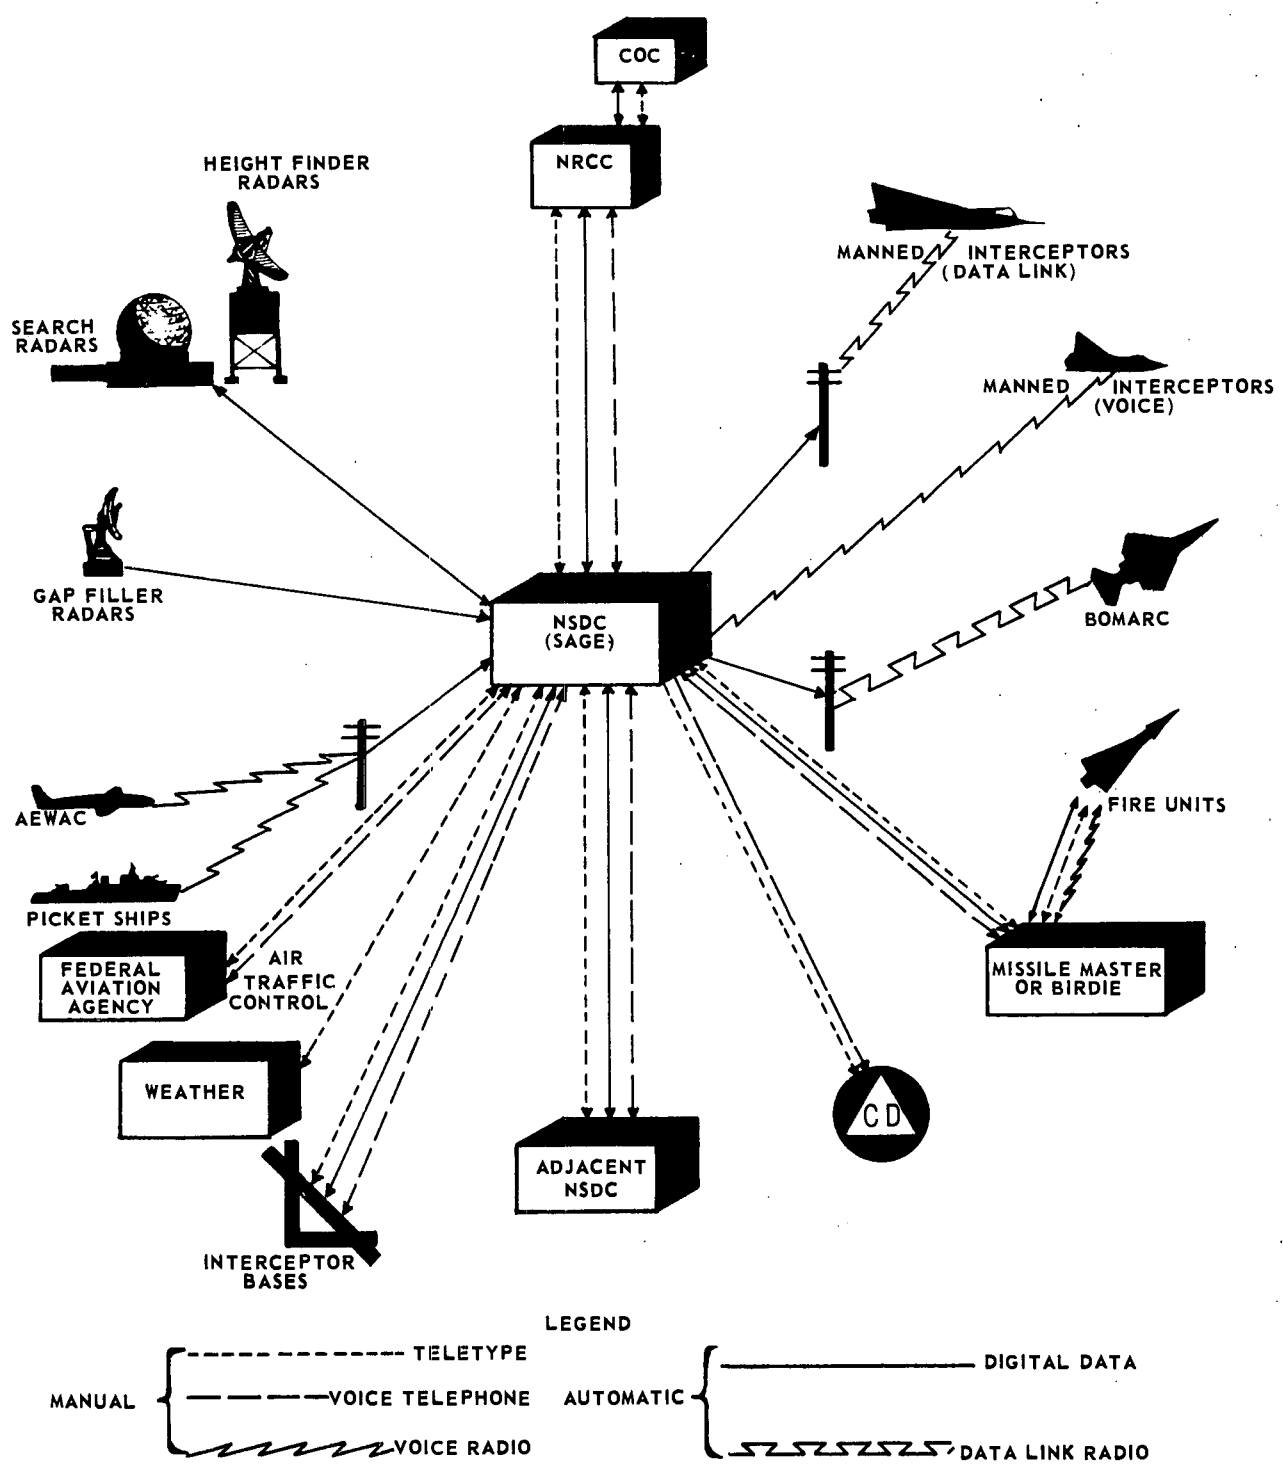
COC

NRCC

HEIGHT FINDER RADARS

SEARCH RADARS

MANNED INTERCEPTORS (DATA LINK)

MANNED INTERCEPTORS (VOICE)

GAP FILLER RADARS

NSDC (SAGE)

BOMARC

AEWAC

FIRE UNITS

PICKET SHIPS

FEDERAL AVIATION AGENCY

AIR TRAFFIC CONTROL

MISSILE MASTER OR BIRDIE

WEATHER

CD

ADJACENT NSDC

INTERCEPTOR BASES

LEGEND

MANUAL

TELETYPE

VOICE TELEPHONE

VOICE RADIO

AUTOMATIC

DIGITAL DATA

DATA LINK RADIO